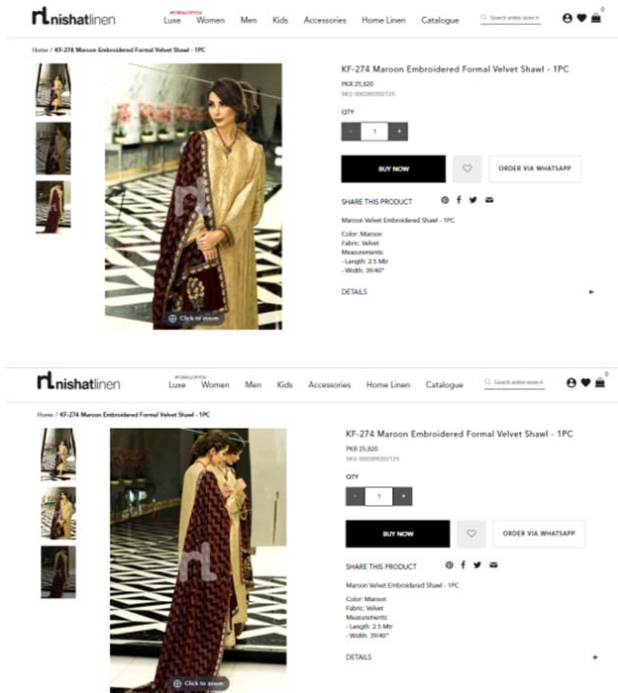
nishatlinen
#DEALLOFFER Luxe Women Men Kids Accessories Home Linen Catalogue Search entire store h

Home / KF-274 Maroon Embroidered Formal Velvet Shawl - 1PC

Click to zoom

KF-274 Maroon Embroidered Formal Velvet Shawl - 1PC

PKR 25,820

SKU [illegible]

QTY

- 1 +

BUY NOW

ORDER VIA WHATSAPP

SHARE THIS PRODUCT

Maroon Velvet Embroidered Shawl - 1PC

Color: Maroon
Fabric: Velvet
Measurements:
- Length: 2.5 Mtr
- Width: 39/40"

DETAILS +

nishatlinen
#DEALLOFFER Luxe Women Men Kids Accessories Home Linen Catalogue Search entire store h

Home / KF-274 Maroon Embroidered Formal Velvet Shawl - 1PC

Click to zoom

KF-274 Maroon Embroidered Formal Velvet Shawl - 1PC

PKR 25,820

SKU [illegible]

QTY

- 1 +

BUY NOW

ORDER VIA WHATSAPP

SHARE THIS PRODUCT

Maroon Velvet Embroidered Shawl - 1PC

Color: Maroon
Fabric: Velvet
Measurements:
- Length: 2.5 Mtr
- Width: 39/40"

DETAILS +